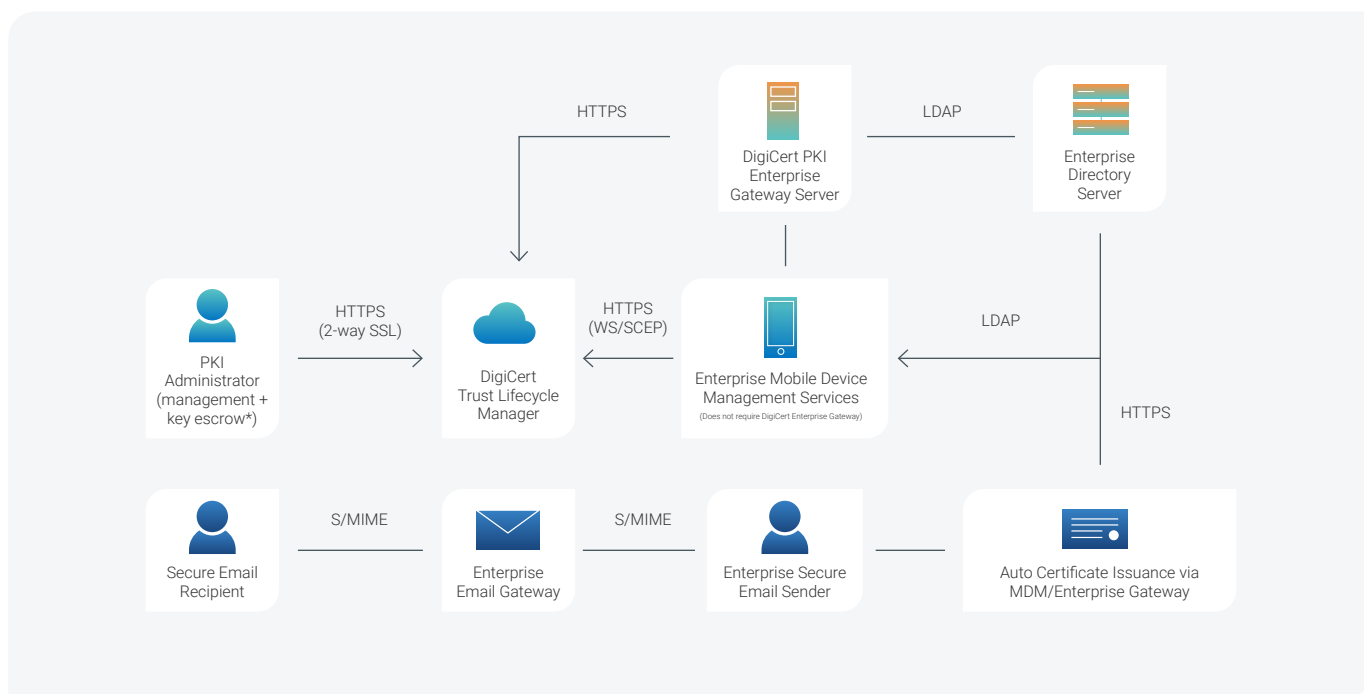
HTTPS

DigiCert PKI Enterprise Gateway Server

LDAP

Enterprise Directory Server

PKI Administrator (management + key escrow*)

HTTPS (2-way SSL)

DigiCert Trust Lifecycle Manager

HTTPS (WS/SCEP)

Enterprise Mobile Device Management Services
(Does not require DigiCert Enterprise Gateway)

LDAP

HTTPS

Secure Email Recipient

S/MIME

Enterprise Email Gateway

S/MIME

Enterprise Secure Email Sender

Auto Certificate Issuance via MDM/Enterprise Gateway